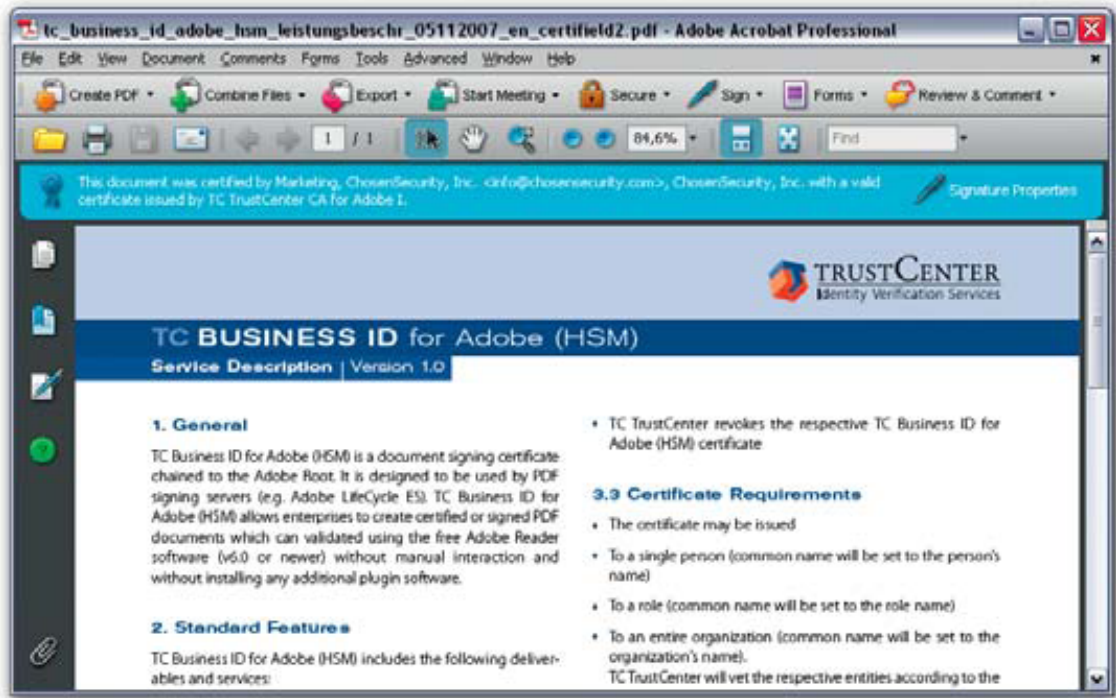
tc_business_id_adobe_hsm_leistungsbeschr_05112007_en_certifield2.pdf - Adobe Acrobat Professional

File Edit View Document Comments Forms Tools Advanced Window Help

Create PDF Combine Files Export Start Meeting Secure Sign Forms Review & Comment

1 / 1 84,6% Find

This document was certified by Marketing, ChosenSecurity, Inc. <info@chosensecurity.com>, ChosenSecurity, Inc. with a valid certificate issued by TC TrustCenter CA for Adobe I.

Signature Properties

TRUSTCENTER
Identity Verification Services

TC BUSINESS ID for Adobe (HSM)
Service Description | Version 1.0

1. General

TC Business ID for Adobe (HSM) is a document signing certificate chained to the Adobe Root. It is designed to be used by PDF signing servers (e.g. Adobe LifeCycle ES). TC Business ID for Adobe (HSM) allows enterprises to create certified or signed PDF documents which can validated using the free Adobe Reader software (v6.0 or newer) without manual interaction and without installing any additional plugin software.

2. Standard Features

TC Business ID for Adobe (HSM) includes the following deliverables and services:

• TC TrustCenter revokes the respective TC Business ID for Adobe (HSM) certificate

3.3 Certificate Requirements

• The certificate may be issued

• To a single person (common name will be set to the person's name)

• To a role (common name will be set to the role name)

• To an entire organization (common name will be set to the organization's name).
TC TrustCenter will vet the respective entities according to the